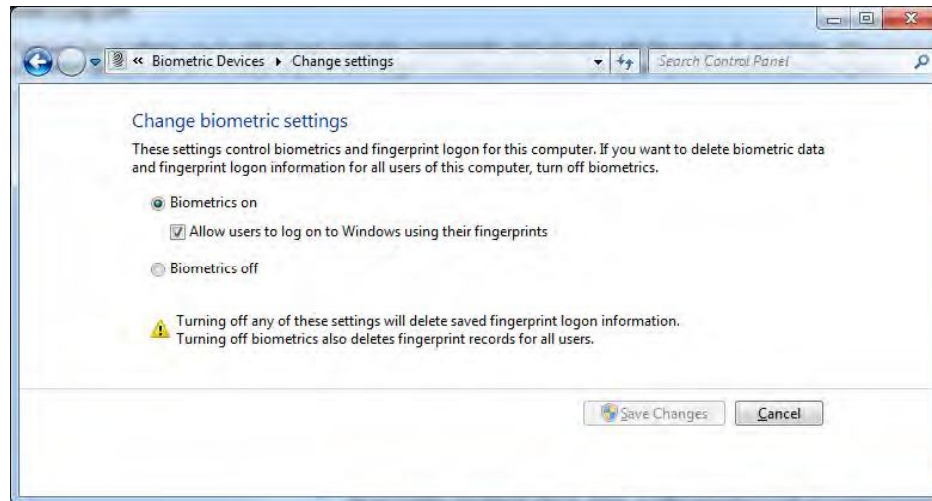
« Biometric Devices ▸ Change settings

Search Control Panel

Change biometric settings

These settings control biometrics and fingerprint logon for this computer. If you want to delete biometric data and fingerprint logon information for all users of this computer, turn off biometrics.

Biometrics on

Allow users to log on to Windows using their fingerprints

Biometrics off

Turning off any of these settings will delete saved fingerprint logon information. Turning off biometrics also deletes fingerprint records for all users.

Save Changes

Cancel